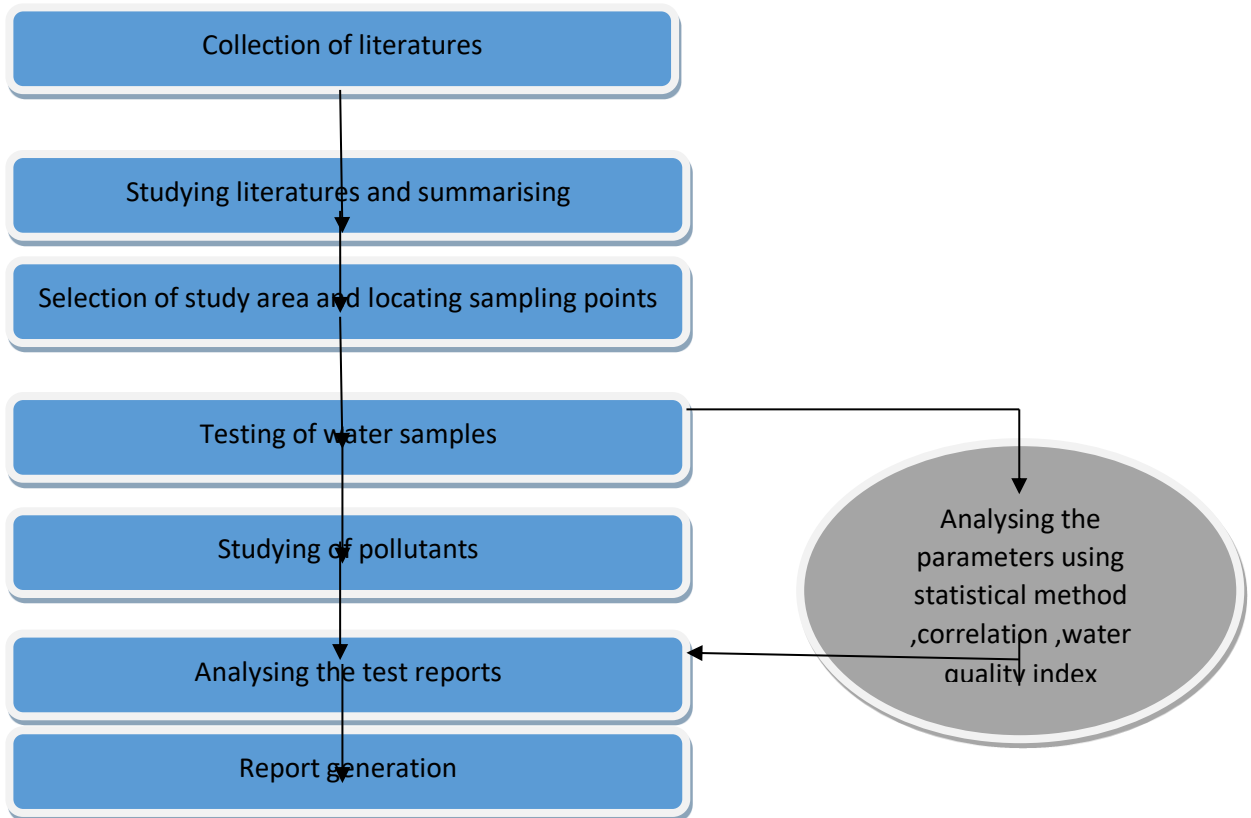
Collection of literatures

Studying literatures and summarising

Selection of study area and locating sampling points

Testing of water samples

Studying of pollutants

Analysing the test reports

Report generation

Analysing the parameters using statistical method ,correlation ,water quality index